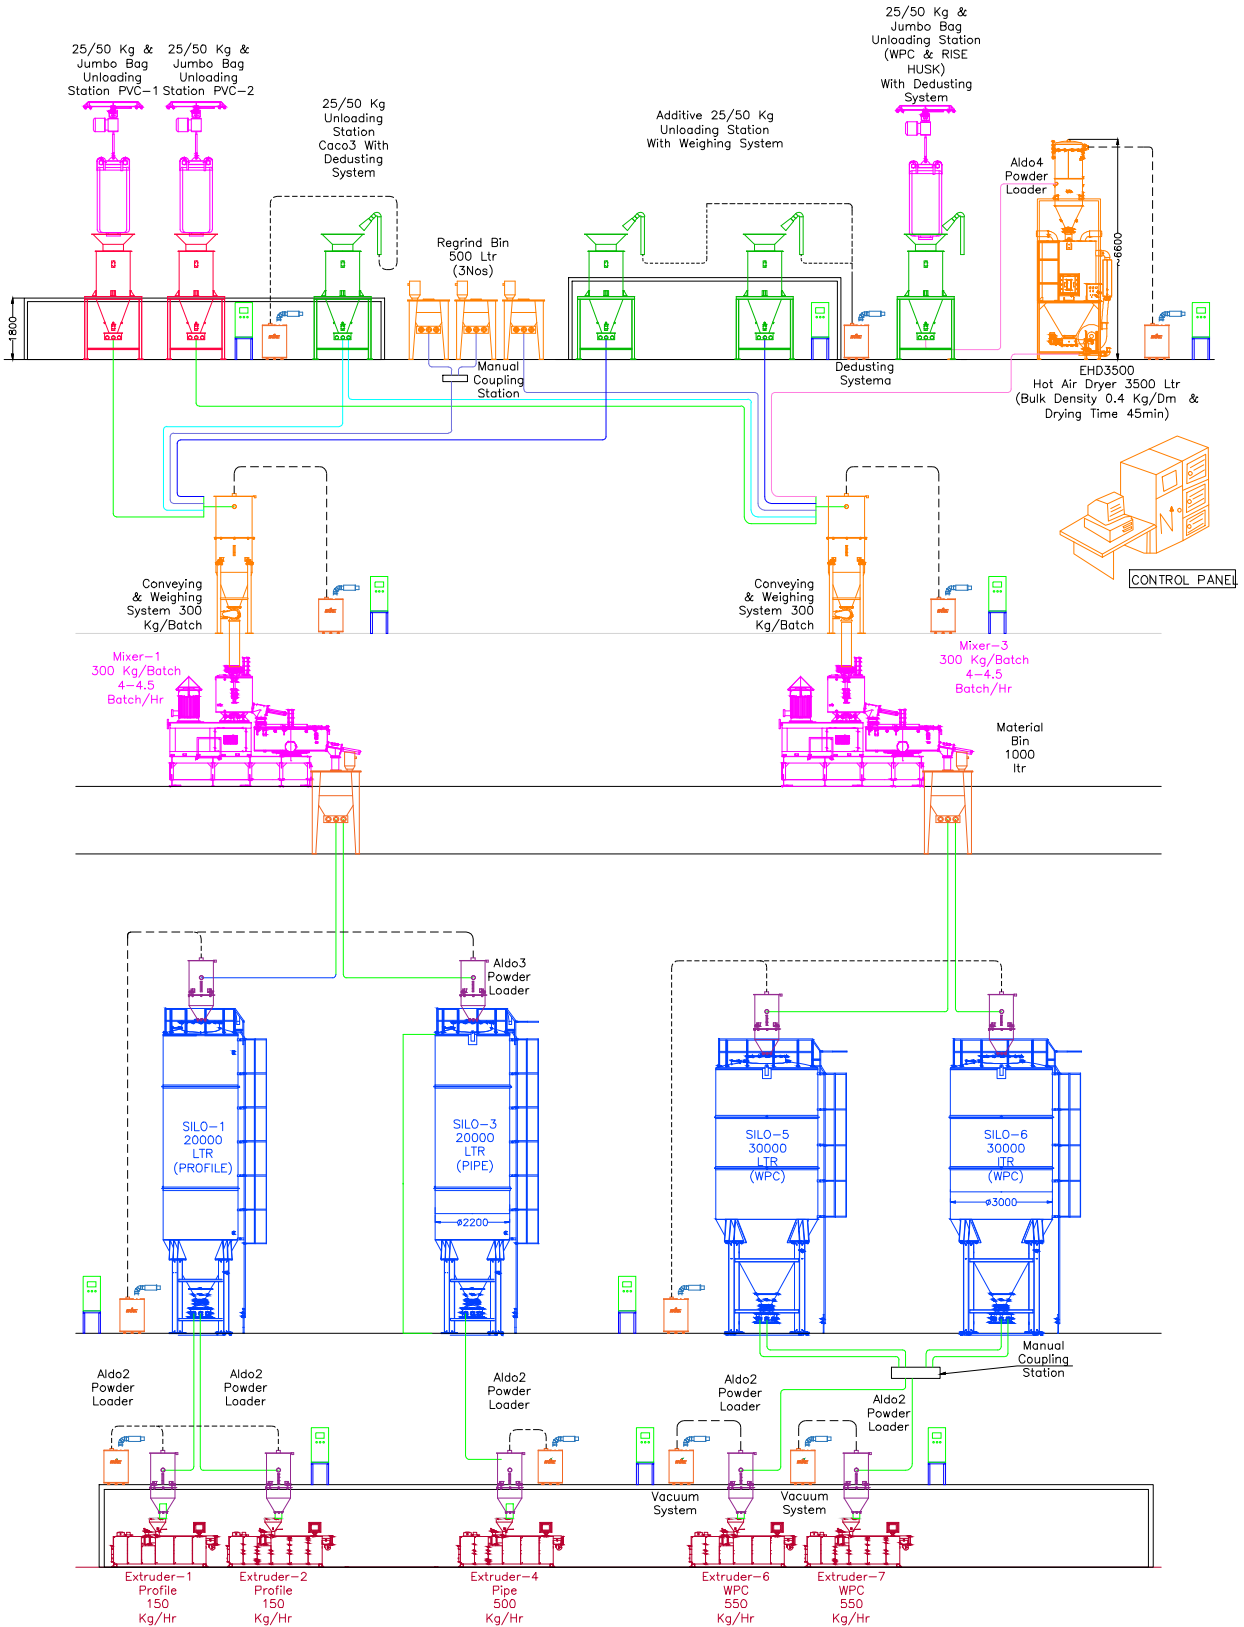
25/50 Kg & Jumbo Bag Unloading Station PVC-1

25/50 Kg & Jumbo Bag Unloading Station PVC-2

25/50 Kg Unloading Station Caco3 With Dedusting System

Regrind Bin 500 Ltr (3Nos)

Additive 25/50 Kg Unloading Station With Weighing System

25/50 Kg & Jumbo Bag Unloading Station (WPC & RISE HUSK) With Dedusting System

Aldo4 Powder Loader

6600

1800

Manual Coupling Station

Dedusting Systema

EHD3500 Hot Air Dryer 3500 Ltr (Bulk Density 0.4 Kg/Dm & Drying Time 45min)

CONTROL PANEL

Conveying & Weighing System 300 Kg/Batch

Conveying & Weighing System 300 Kg/Batch

Mixer-1 300 Kg/Batch 4-4.5 Batch/Hr

Mixer-3 300 Kg/Batch 4-4.5 Batch/Hr

Material Bin 1000 ltr

Aldo3 Powder Loader

SILO-1 20000 LTR (PROFILE)

SILO-3 20000 LTR (PIPE)

ø2200

SILO-5 30000 LTR (WPC)

SILO-6 30000 LTR (WPC)

ø3000

Manual Coupling Station

Aldo2 Powder Loader

Aldo2 Powder Loader

Aldo2 Powder Loader

Aldo2 Powder Loader

Aldo2 Powder Loader

Vacuum System

Vacuum System

Extruder-1 Profile 150 Kg/Hr

Extruder-2 Profile 150 Kg/Hr

Extruder-4 Pipe 500 Kg/Hr

Extruder-6 WPC 550 Kg/Hr

Extruder-7 WPC 550 Kg/Hr